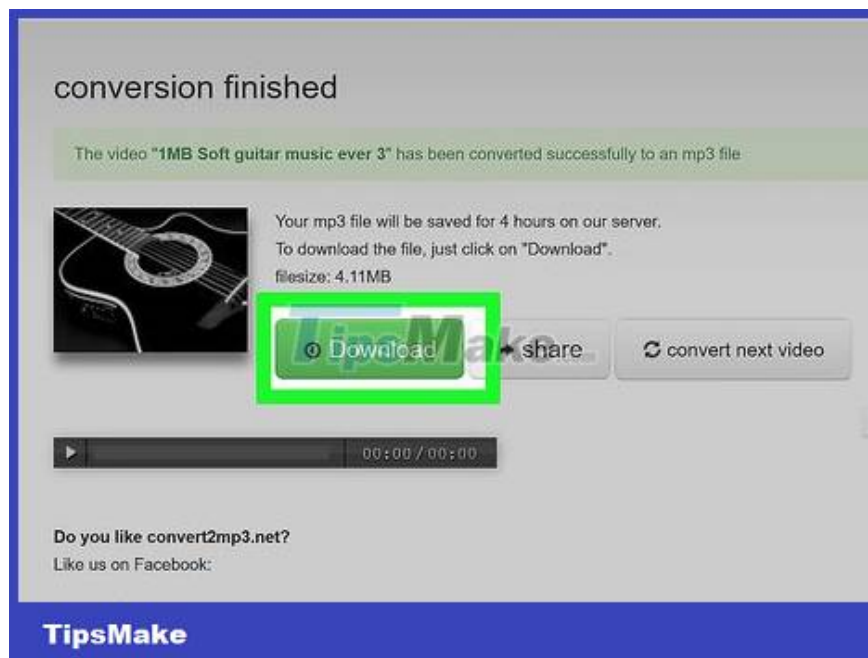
conversion finished

The video "1MB Soft guitar music ever 3" has been converted successfully to an mp3 file

Your mp3 file will be saved for 4 hours on our server.
To download the file, just click on "Download".
filesize: 4.11MB

Download

TipsMake

share

convert next video

00:00 / 00:00

Do you like convert2mp3.net?
Like us on Facebook:

TipsMake